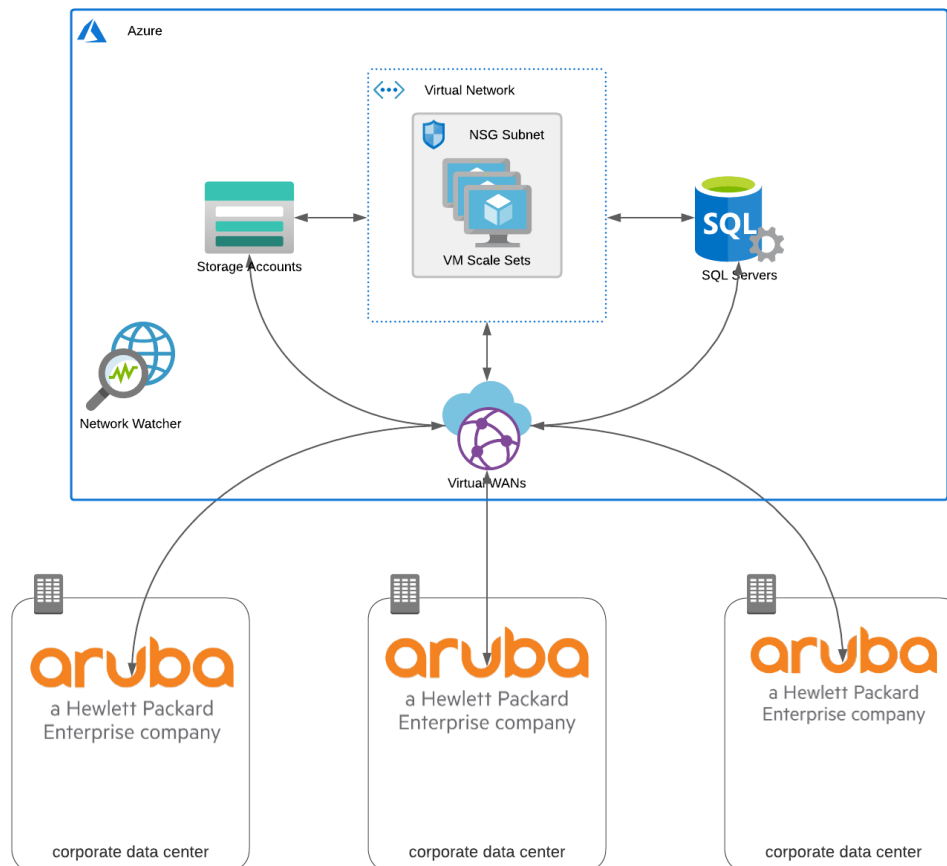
Azure

Virtual Network

NSG Subnet

VM Scale Sets

Storage Accounts

SQL

SQL Servers

Network Watcher

Virtual WANs

aruba
a Hewlett Packard Enterprise company

corporate data center

aruba
a Hewlett Packard Enterprise company

corporate data center

aruba
a Hewlett Packard Enterprise company

corporate data center